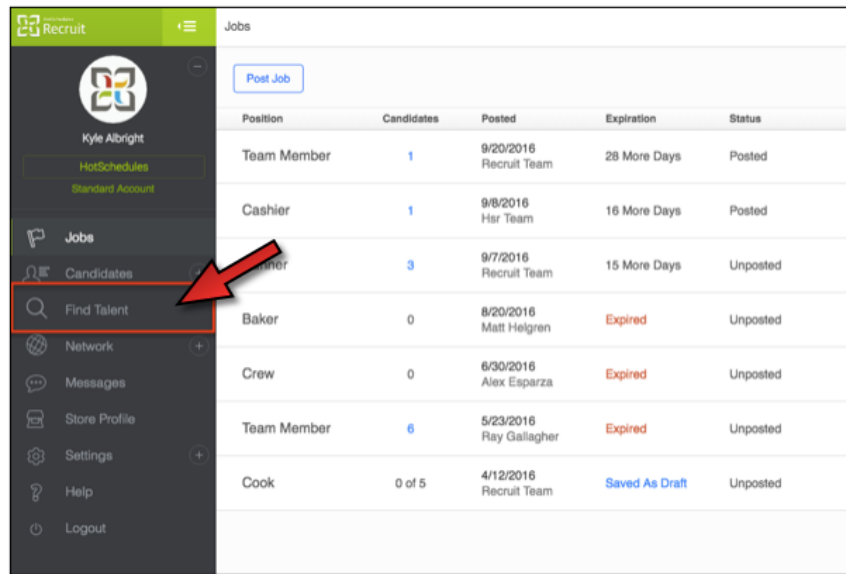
Recruit

Kyle Albright
HotSchedules
Standard Account

Jobs
Candidates
Find Talent
Network
Messages
Store Profile
Settings
Help
Logout

Jobs

Post Job

| Position | Candidates | Posted | Expiration | Status |
|---|---|---|---|---|
| Team Member | 1 | 9/20/2016 Recruit Team | 28 More Days | Posted |
| Cashier | 1 | 9/8/2016 Hsr Team | 16 More Days | Posted |
| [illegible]nner | 3 | 9/7/2016 Recruit Team | 15 More Days | Unposted |
| Baker | 0 | 8/20/2016 Matt Helgren | Expired | Unposted |
| Crew | 0 | 6/30/2016 Alex Esparza | Expired | Unposted |
| Team Member | 6 | 5/23/2016 Ray Gallagher | Expired | Unposted |
| Cook | 0 of 5 | 4/12/2016 Recruit Team | Saved As Draft | Unposted |